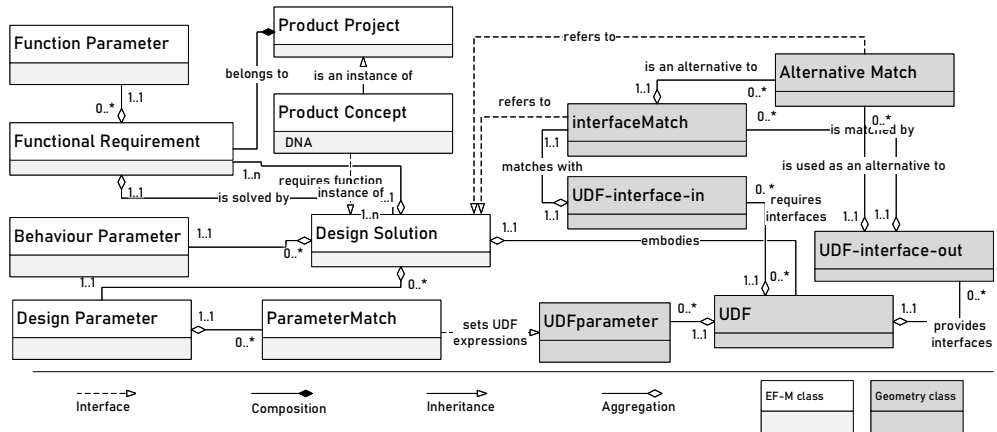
Function Parameter

Product Project

belongs to

is an instance of

0..*

1..1

Product Concept

DNA

Functional Requirement

1..n

requires function

instance of

1..1

is solved by

1..1

1..n

refers to

Alternative Match

is an alternative to

1..1

0..*

refers to

interfaceMatch

0..*

0..*

is matched by

matches with

is used as an alternative to

UDF-interface-in

0..*

requires interfaces

1..1

Behaviour Parameter

1..1

0..*

Design Solution

1..1

embodies

1..1

1..1

UDF-interface-out

1..1

0..*

1..1

0..*

0..*

Design Parameter

1..1

0..*

ParameterMatch

sets UDF expressions

UDFparameter

0..*

1..1

UDF

1..1

provides interfaces

Interface

Composition

Inheritance

Aggregation

EF-M class

Geometry class